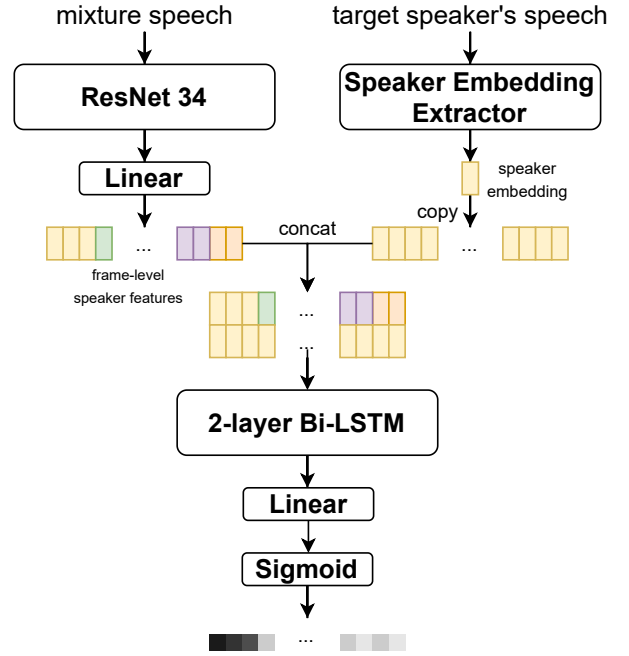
mixture speech

target speaker's speech

ResNet 34

Speaker Embedding Extractor

Linear

speaker embedding

copy

...

concat

...

frame-level speaker features

...

...

2-layer Bi-LSTM

Linear

Sigmoid

...